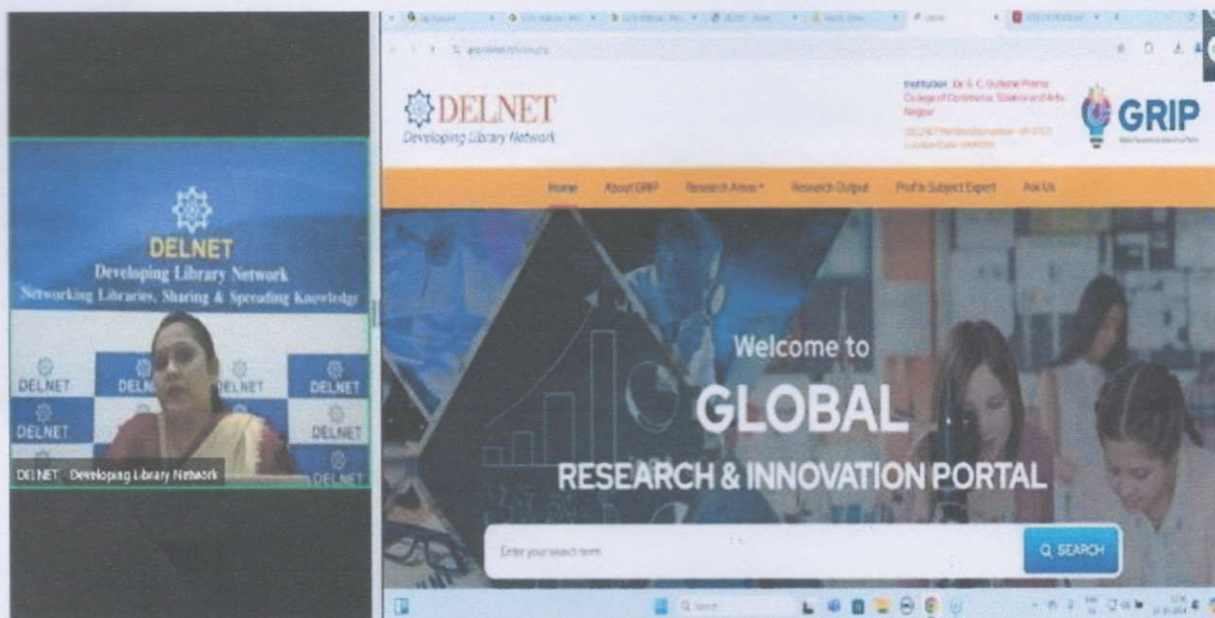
DELNET
Developing Library Network
Networking Libraries, Sharing & Spreading Knowledge

DELNET DELNET DELNET DELNET
DELNET DELNET

DELNET Developing Library Network

DELNET
Developing Library Network

Institution: Dr. S. C. Gulhane Prerna College of Commerce, Science and Arts, Nagpur
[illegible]

GRIP

Home About GRIP Research Areas Research Output Profile Subject Expert Ask Us

Welcome to
GLOBAL
RESEARCH & INNOVATION PORTAL

Enter your search term
SEARCH